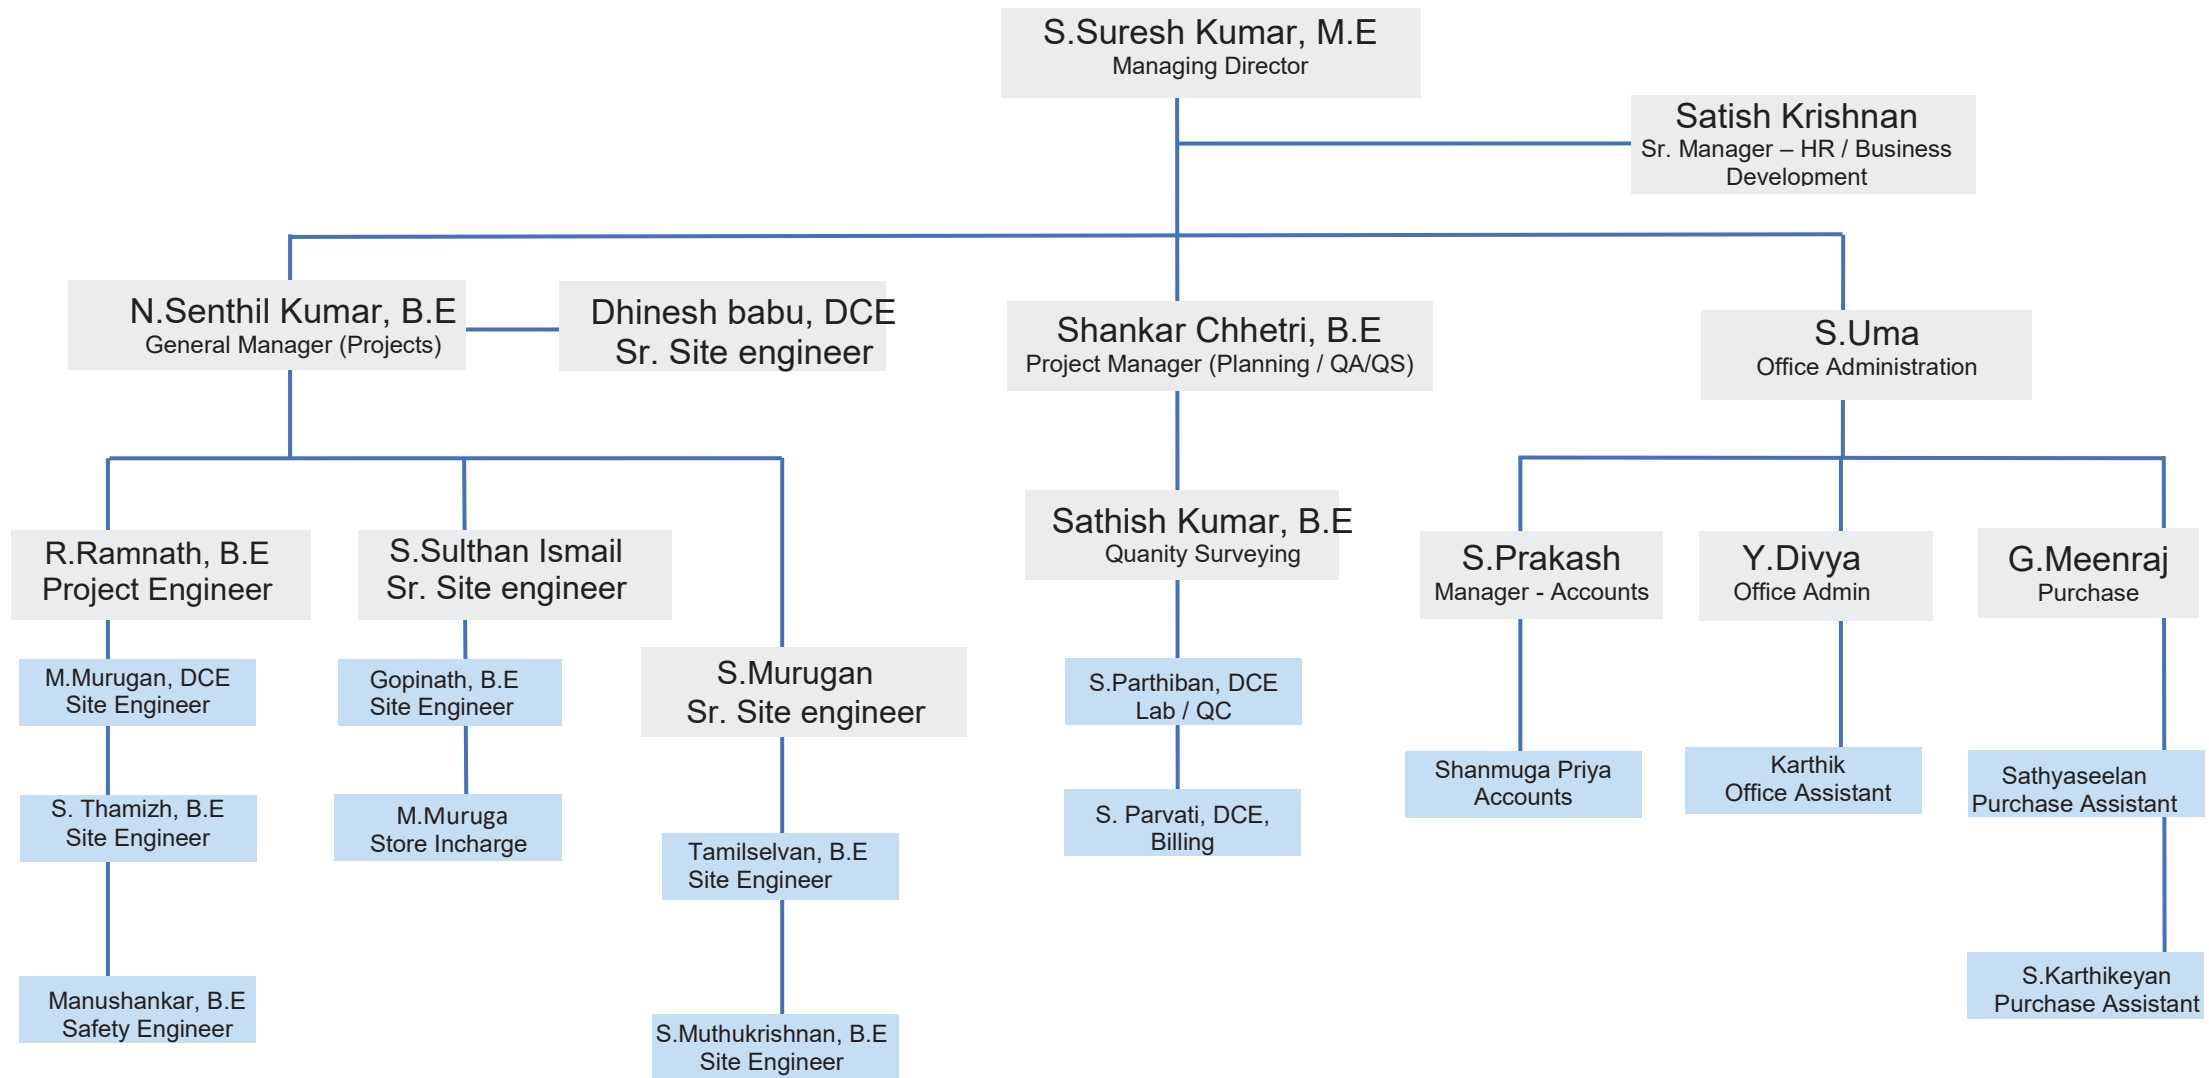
S.Suresh Kumar, M.E
Managing Director

Satish Krishnan
Sr. Manager – HR / Business Development

N.Senthil Kumar, B.E
General Manager (Projects)

Dhinesh babu, DCE
Sr. Site engineer

Shankar Chhetri, B.E
Project Manager (Planning / QA/QS)

S.Uma
Office Administration

R.Ramnath, B.E
Project Engineer

M.Murugan, DCE
Site Engineer

S. Thamizh, B.E
Site Engineer

Manushankar, B.E
Safety Engineer

S.Sulthan Ismail
Sr. Site engineer

Gopinath, B.E
Site Engineer

M.Muruga
Store Incharge

S.Murugan
Sr. Site engineer

Tamilselvan, B.E
Site Engineer

S.Muthukrishnan, B.E
Site Engineer

Sathish Kumar, B.E
Quanity Surveying

S.Parthiban, DCE
Lab / QC

S. Parvati, DCE,
Billing

S.Prakash
Manager - Accounts

Shanmuga Priya
Accounts

Y.Divya
Office Admin

Karthik
Office Assistant

G.Meenraj
Purchase

Sathyaseelan
Purchase Assistant

S.Karthikeyan
Purchase Assistant